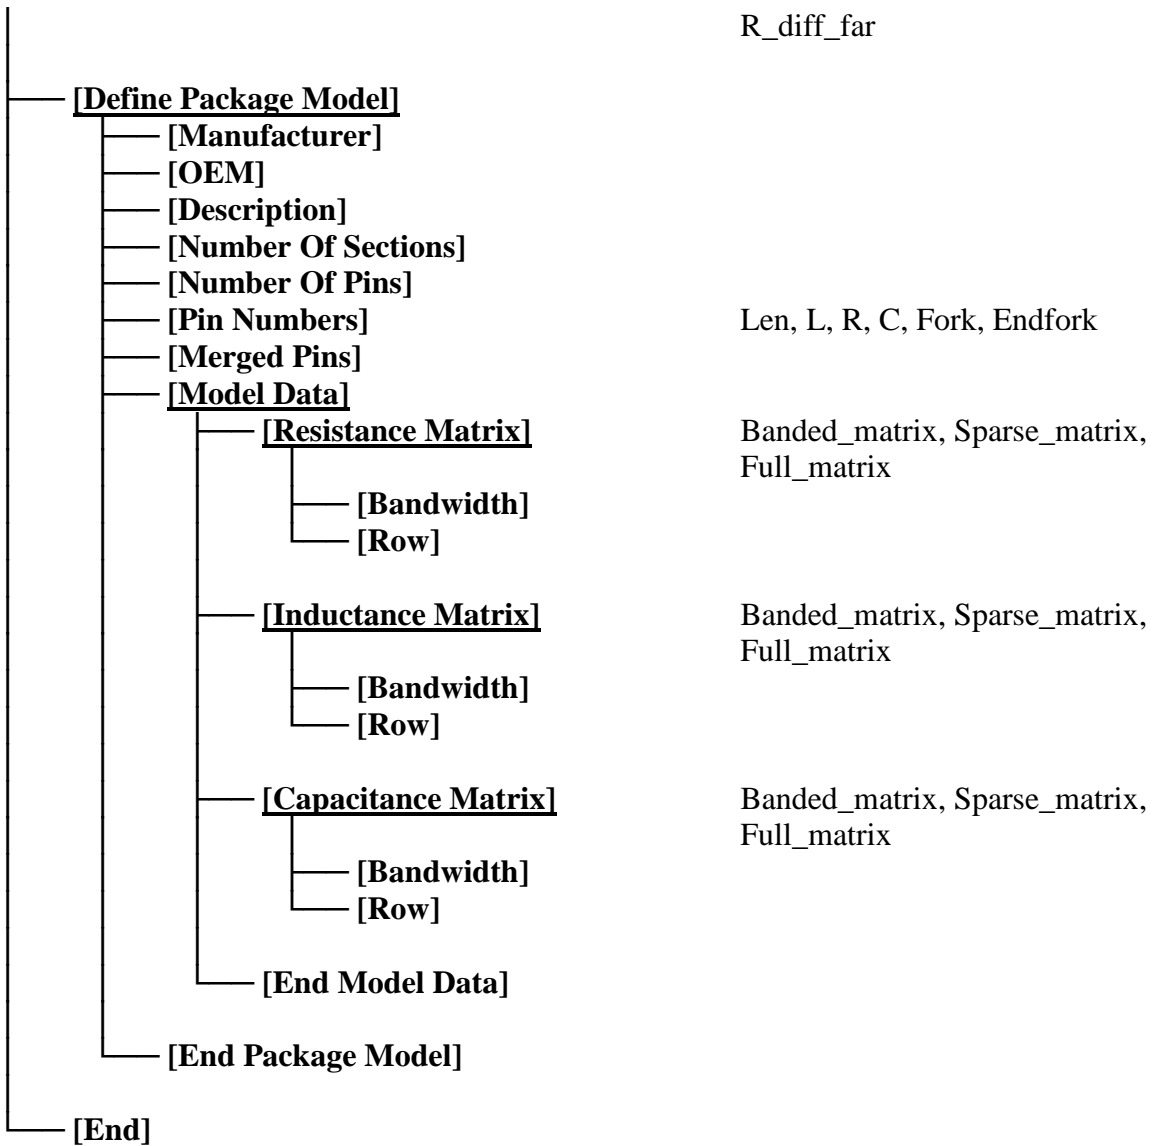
R_diff_far

[Define Package Model]
[Manufacturer]
[OEM]
[Description]
[Number Of Sections]
[Number Of Pins]
[Pin Numbers] Len, L, R, C, Fork, Endfork
[Merged Pins]
[Model Data]
[Resistance Matrix] Banded_matrix, Sparse_matrix, Full_matrix
[Bandwidth]
[Row]
[Inductance Matrix] Banded_matrix, Sparse_matrix, Full_matrix
[Bandwidth]
[Row]
[Capacitance Matrix] Banded_matrix, Sparse_matrix, Full_matrix
[Bandwidth]
[Row]
[End Model Data]
[End Package Model]
[End]